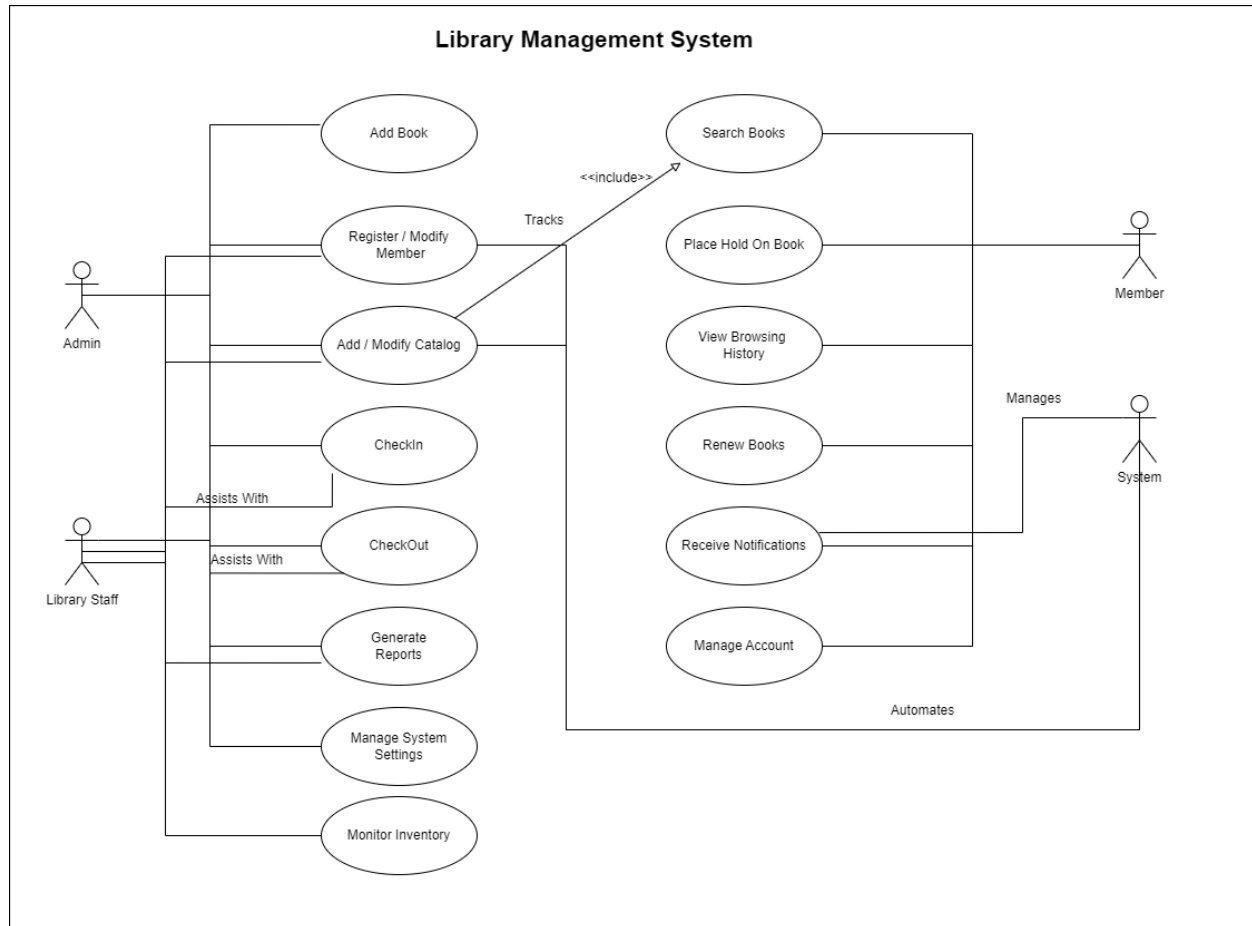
Library Management System

Add Book

Register / Modify Member

Add / Modify Catalog

CheckIn

CheckOut

Generate Reports

Manage System Settings

Monitor Inventory

Admin

Library Staff

Assists With

Assists With

Tracks

<<include>>

Search Books

Place Hold On Book

View Browsing History

Renew Books

Receive Notifications

Manage Account

Member

Manages

System

Automates